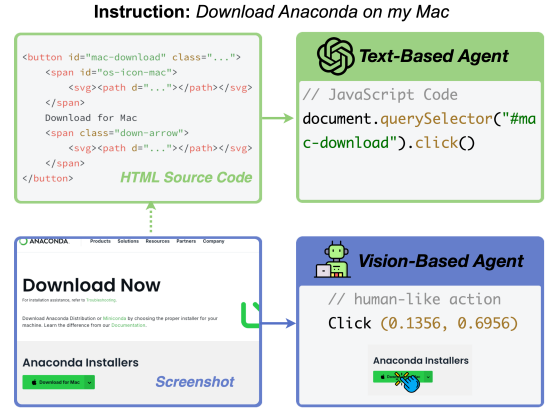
**Instruction:** *Download Anaconda on my Mac*

<button id="mac-download" class="...">
<span id="os-icon-mac">
<svg><path d="..."></path></svg>
</span>
Download for Mac
<span class="down-arrow">
<svg><path d="..."></path></svg>
</span>
</button>

HTML Source Code

Text-Based Agent

// JavaScript Code
document.querySelector("#mac-download").click()

ANACONDA Products Solutions Resources Partners Company

Download Now

For installation assistance, refer to Troubleshooting.

Download Anaconda Distribution or Miniconda by choosing the proper installer for your machine. Learn the difference from our Documentation.

Anaconda Installers

Download for Mac

Screenshot

Vision-Based Agent

// human-like action
Click (0.1356, 0.6956)

Anaconda Installers

Download